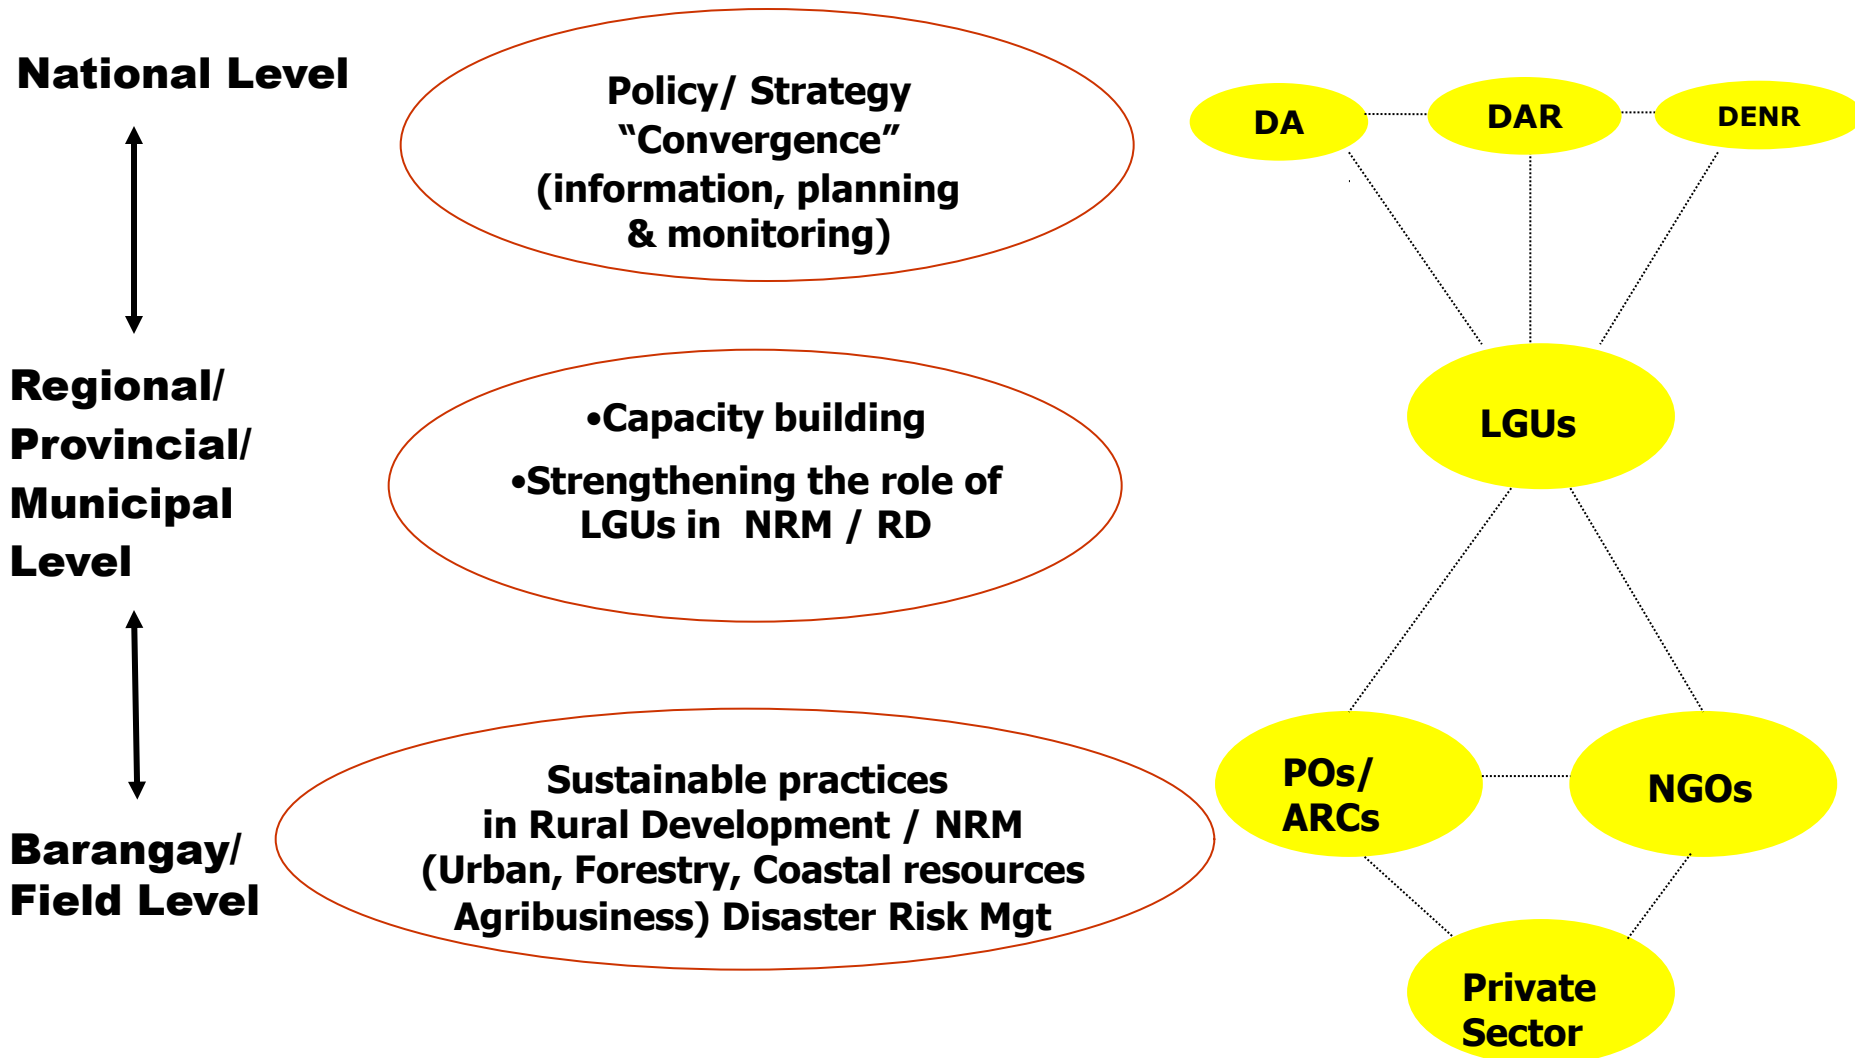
National Level

Policy/ Strategy
“Convergence”
(information, planning & monitoring)

DA

DAR

DENR

Regional/ Provincial/ Municipal Level

•Capacity building

•Strengthening the role of LGUs in NRM / RD

LGUs

Barangay/ Field Level

Sustainable practices in Rural Development / NRM (Urban, Forestry, Coastal resources Agribusiness) Disaster Risk Mgt

POs/ ARCs

NGOs

Private Sector